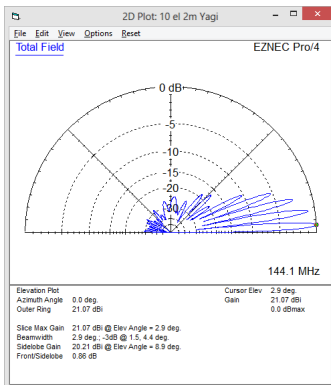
2D Plot: 10 el 2m Yagi

File Edit View Options Reset

Total Field

EZNEC Pro/4

0 dB

-5

-10

-15

-20

-25

-30

144.1 MHz

Elevation Plot
Azimuth Angle 0.0 deg.
Outer Ring 21.07 dBi

Cursor Elev 2.9 deg.
Gain 21.07 dBi
0.0 dBmax

Slice Max Gain 21.07 dBi @ Elev Angle = 2.9 deg.
Beamwidth 2.9 deg.; -3dB @ 1.5, 4.4 deg.
Sidelobe Gain 20.21 dBi @ Elev Angle = 8.9 deg.
Front/Sidelobe 0.86 dB